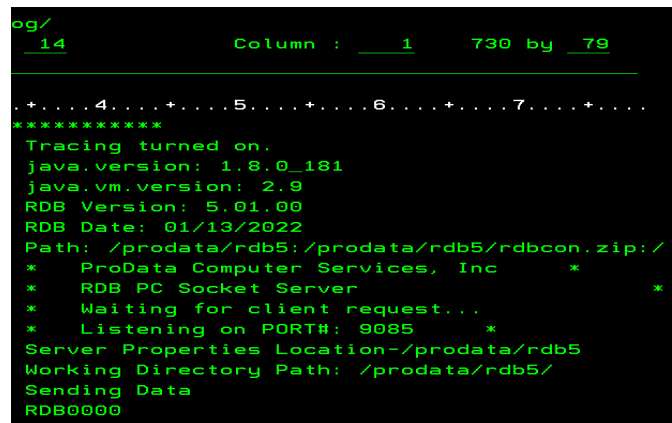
og/
14 Column : 1 730 by 79

.+....4....+....5....+....6....+....7....+....
***********
Tracing turned on.
java.version: 1.8.0_181
java.vm.version: 2.9
RDB Version: 5.01.00
RDB Date: 01/13/2022
Path: /prodata/rdb5:/prodata/rdb5/rdbcon.zip:/
* ProData Computer Services, Inc *
* RDB PC Socket Server *
* Waiting for client request...
* Listening on PORT#: 9085 *
Server Properties Location-/prodata/rdb5
Working Directory Path: /prodata/rdb5/
Sending Data
RDB0000